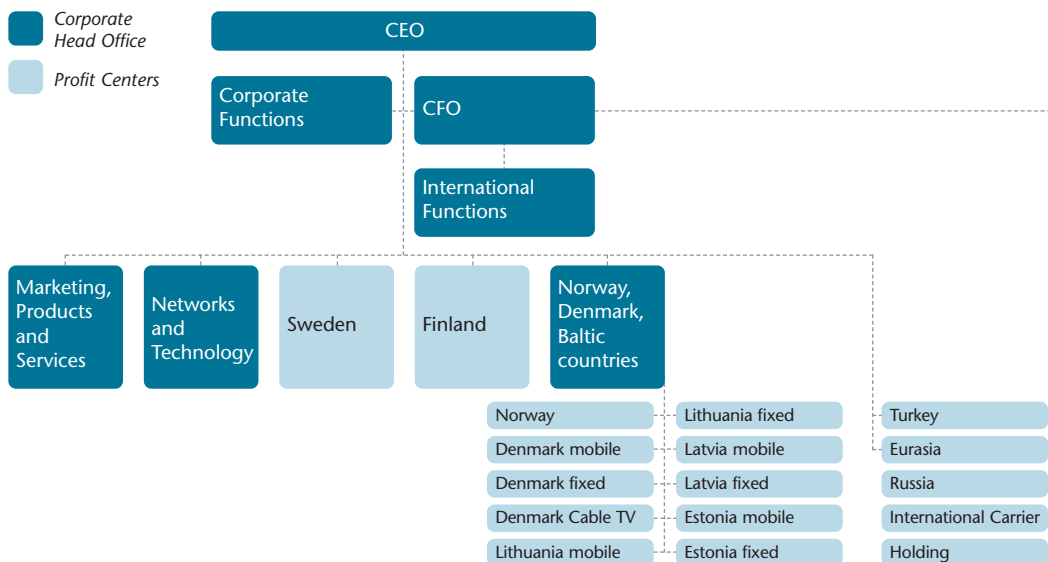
Corporate Head Office

Profit Centers

CEO

Corporate Functions

CFO

International Functions

Marketing, Products and Services

Networks and Technology

Sweden

Finland

Norway, Denmark, Baltic countries

Norway

Denmark mobile

Denmark fixed

Denmark Cable TV

Lithuania mobile

Lithuania fixed

Latvia mobile

Latvia fixed

Estonia mobile

Estonia fixed

Turkey

Eurasia

Russia

International Carrier

Holding